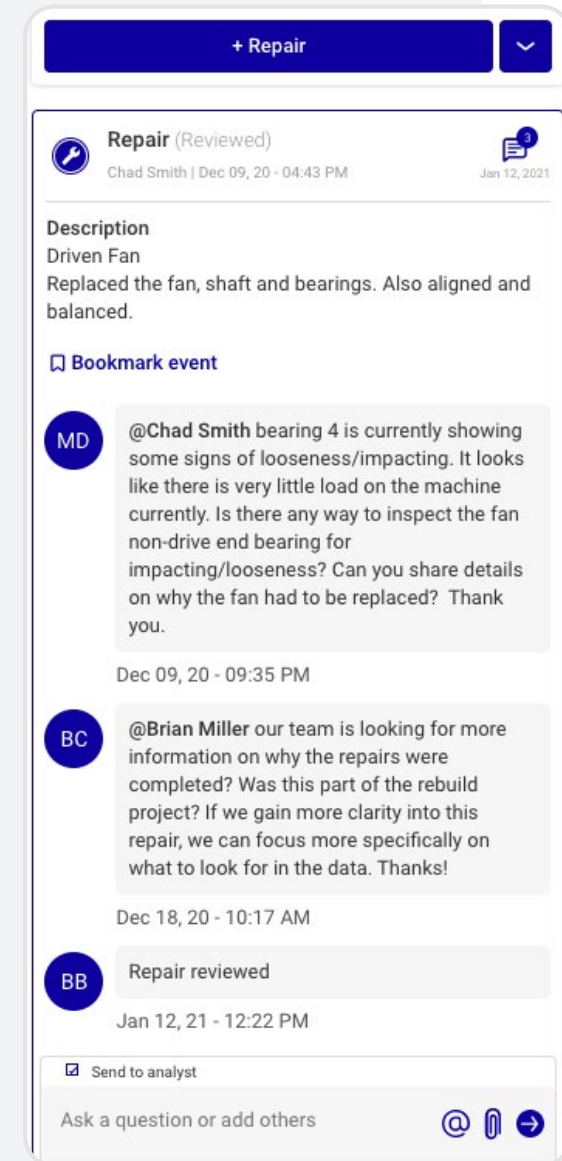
+ Repair

Repair (Reviewed)
Chad Smith | Dec 09, 20 - 04:43 PM

3
Jan 12, 2021

Description
Driven Fan
Replaced the fan, shaft and bearings. Also aligned and balanced.

Bookmark event

MD

@Chad Smith bearing 4 is currently showing some signs of looseness/impacting. It looks like there is very little load on the machine currently. Is there any way to inspect the fan non-drive end bearing for impacting/looseness? Can you share details on why the fan had to be replaced? Thank you.

Dec 09, 20 - 09:35 PM

BC

@Brian Miller our team is looking for more information on why the repairs were completed? Was this part of the rebuild project? If we gain more clarity into this repair, we can focus more specifically on what to look for in the data. Thanks!

Dec 18, 20 - 10:17 AM

BB

Repair reviewed

Jan 12, 21 - 12:22 PM

Send to analyst

Ask a question or add others